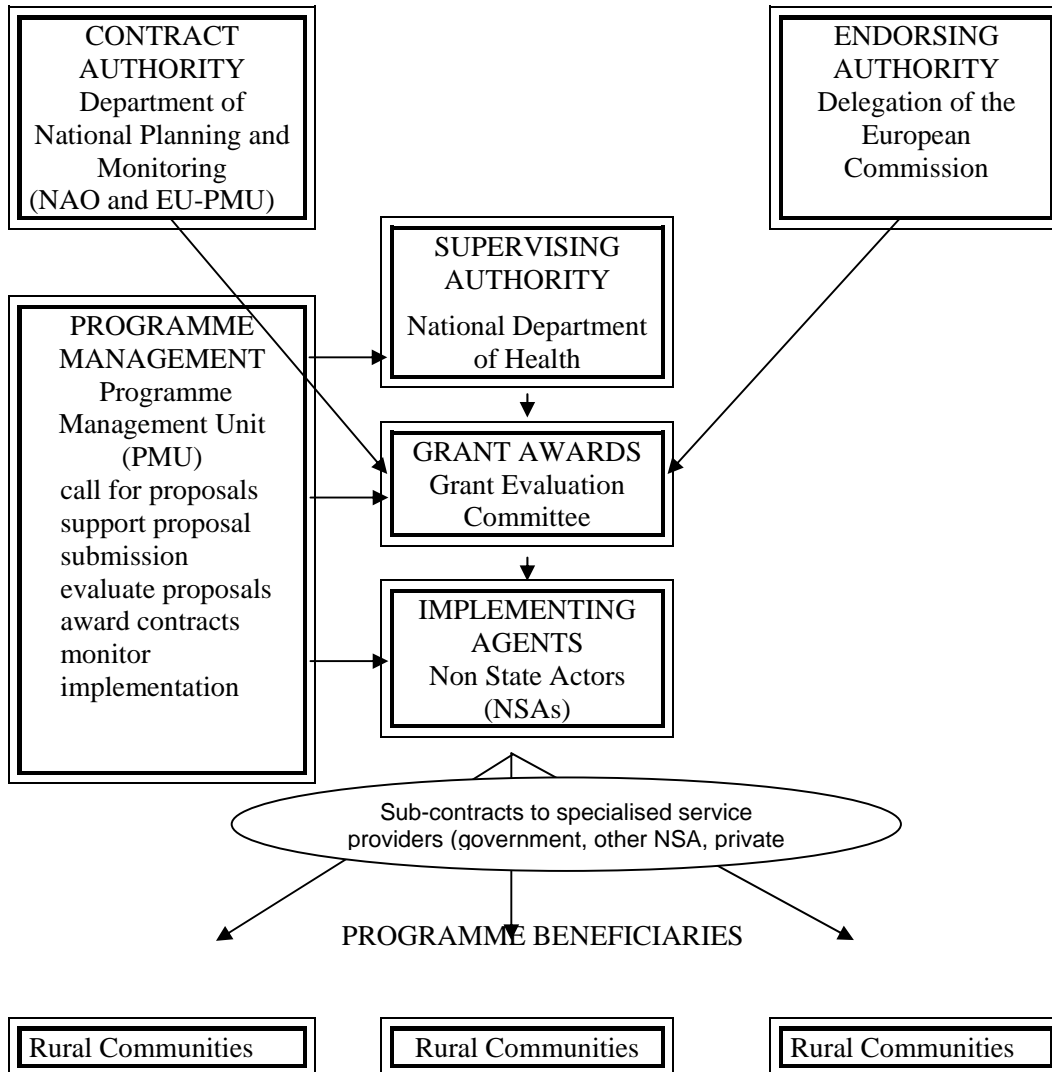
CONTRACT AUTHORITY
Department of National Planning and Monitoring
(NAO and EU-PMU)

ENDORSING AUTHORITY
Delegation of the European Commission

SUPERVISING AUTHORITY
National Department of Health

PROGRAMME MANAGEMENT
Programme Management Unit (PMU)
call for proposals
support proposal submission
evaluate proposals
award contracts
monitor implementation

GRANT AWARDS
Grant Evaluation Committee

IMPLEMENTING AGENTS
Non State Actors (NSAs)

Sub-contracts to specialised service providers (government, other NSA, private

PROGRAMME BENEFICIARIES

Rural Communities

Rural Communities

Rural Communities